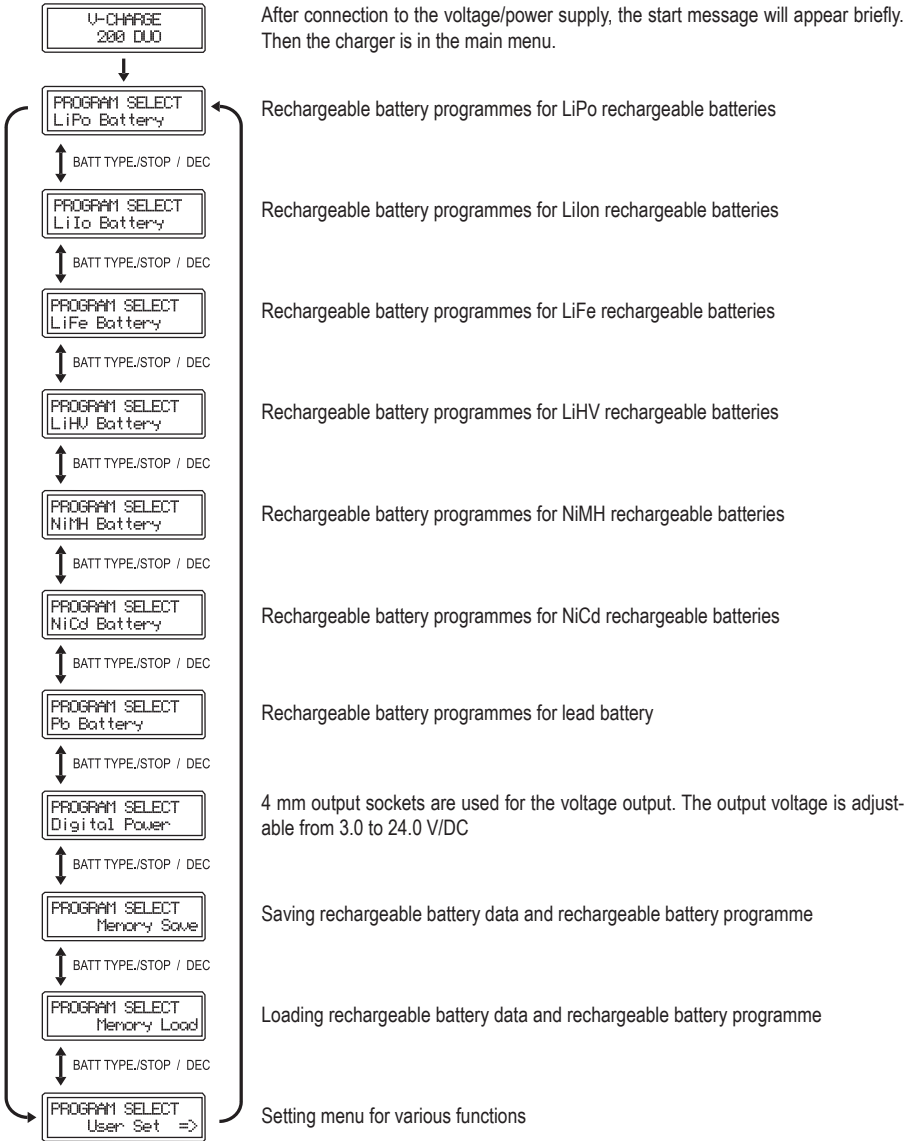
V-CHARGE
200 DUO

After connection to the voltage/power supply, the start message will appear briefly. Then the charger is in the main menu.

PROGRAM SELECT
LiPo Battery

Rechargeable battery programmes for LiPo rechargeable batteries

BATT TYPE./STOP / DEC

PROGRAM SELECT
LiIo Battery

Rechargeable battery programmes for LiIon rechargeable batteries

BATT TYPE./STOP / DEC

PROGRAM SELECT
LiFe Battery

Rechargeable battery programmes for LiFe rechargeable batteries

BATT TYPE./STOP / DEC

PROGRAM SELECT
LiHV Battery

Rechargeable battery programmes for LiHV rechargeable batteries

BATT TYPE./STOP / DEC

PROGRAM SELECT
NiMH Battery

Rechargeable battery programmes for NiMH rechargeable batteries

BATT TYPE./STOP / DEC

PROGRAM SELECT
NiCd Battery

Rechargeable battery programmes for NiCd rechargeable batteries

BATT TYPE./STOP / DEC

PROGRAM SELECT
Pb Battery

Rechargeable battery programmes for lead battery

BATT TYPE./STOP / DEC

PROGRAM SELECT
Digital Power

4 mm output sockets are used for the voltage output. The output voltage is adjustable from 3.0 to 24.0 V/DC

BATT TYPE./STOP / DEC

PROGRAM SELECT
Memory Save

Saving rechargeable battery data and rechargeable battery programme

BATT TYPE./STOP / DEC

PROGRAM SELECT
Memory Load

Loading rechargeable battery data and rechargeable battery programme

BATT TYPE./STOP / DEC

PROGRAM SELECT
User Set =>

Setting menu for various functions